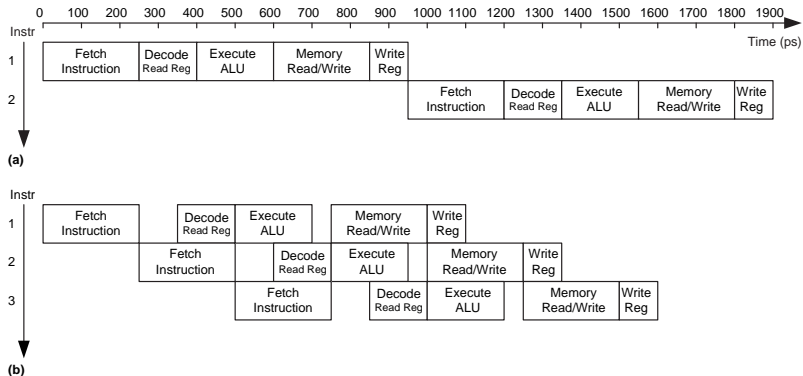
0 100 200 300 400 500 600 700 800 900 1000 1100 1200 1300 1400 1500 1600 1700 1800 1900

Instr

Time (ps)

1 Fetch Instruction Decode Read Reg Execute ALU Memory Read/Write Write Reg

2 Fetch Instruction Decode Read Reg Execute ALU Memory Read/Write Write Reg

(a)

Instr

1 Fetch Instruction Decode Read Reg Execute ALU Memory Read/Write Write Reg

2 Fetch Instruction Decode Read Reg Execute ALU Memory Read/Write Write Reg

3 Fetch Instruction Decode Read Reg Execute ALU Memory Read/Write Write Reg

(b)